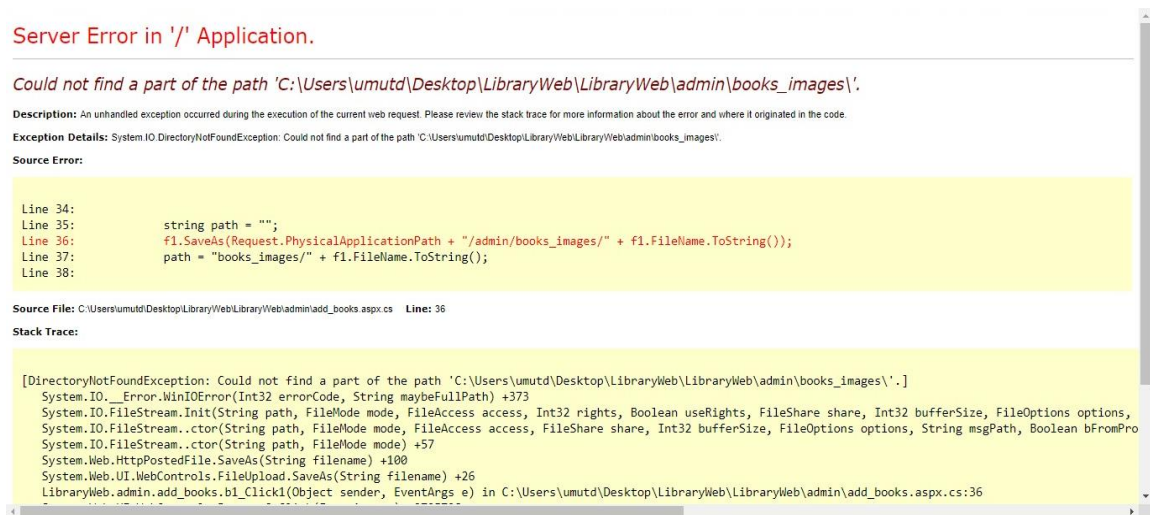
Server Error in '/' Application.

Could not find a part of the path 'C:\Users\umutd\Desktop\LibraryWeb\LibraryWeb\admin\books_images\'.

Description: An unhandled exception occurred during the execution of the current web request. Please review the stack trace for more information about the error and where it originated in the code.

Exception Details: System.IO.DirectoryNotFoundException: Could not find a part of the path 'C:\Users\umutd\Desktop\LibraryWeb\LibraryWeb\admin\books_images\'.

Source Error:

Line 34:
Line 35:            string path = "";
Line 36:            f1.SaveAs(Request.PhysicalApplicationPath + "/admin/books_images/" + f1.FileName.ToString());
Line 37:            path = "books_images/" + f1.FileName.ToString();
Line 38:

Source File: C:\Users\umutd\Desktop\LibraryWeb\LibraryWeb\admin\add_books.aspx.cs Line: 36

Stack Trace:

[DirectoryNotFoundException: Could not find a part of the path 'C:\Users\umutd\Desktop\LibraryWeb\LibraryWeb\admin\books_images\'.]
System.IO.__Error.WinIOError(Int32 errorCode, String maybeFullPath) +373
System.IO.FileStream.Init(String path, FileMode mode, FileAccess access, Int32 rights, Boolean useRights, FileShare share, Int32 bufferSize, FileOptions options,
System.IO.FileStream..ctor(String path, FileMode mode, FileAccess access, FileShare share, Int32 bufferSize, FileOptions options, String msgPath, Boolean bFromPro
System.IO.FileStream..ctor(String path, FileMode mode) +57
System.Web.HttpPostedFile.SaveAs(String filename) +100
System.Web.UI.WebControls.FileUpload.SaveAs(String filename) +26
LibraryWeb.admin.add_books.b1_Click1(Object sender, EventArgs e) in C:\Users\umutd\Desktop\LibraryWeb\LibraryWeb\admin\add_books.aspx.cs:36